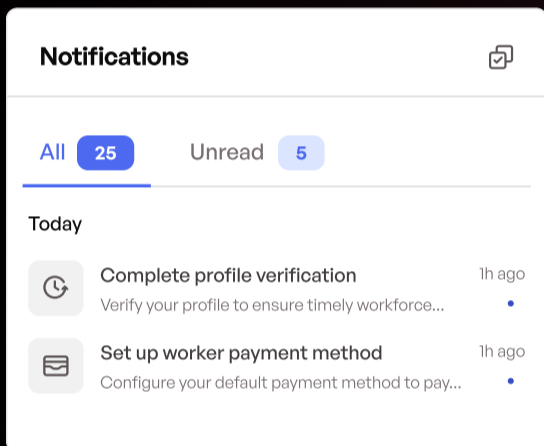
Notifications

All 25 Unread 5

Today

Complete profile verification
Verify your profile to ensure timely workforce...
1h ago

Set up worker payment method
Configure your default payment method to pay...
1h ago